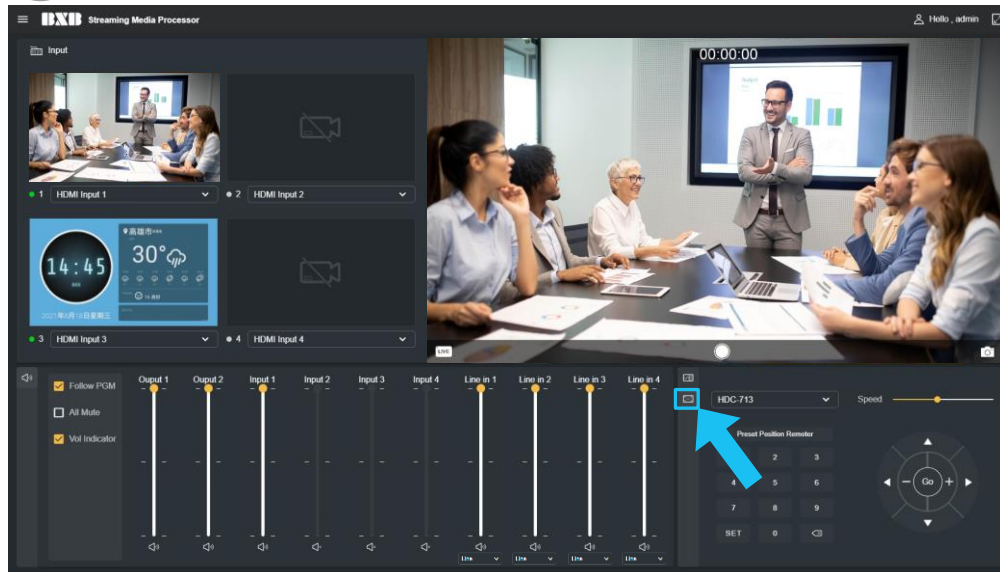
BXB Streaming Media Processor

Hello , admin

Input

1 HDMI Input 1

2 HDMI Input 2

高雄市
30°
14:45
2021年6月18日星期五

3 HDMI Input 3

4 HDMI Input 4

00:00:00

LIVE

Follow PGM

All Mute

Vol Indicator

| Ouput 1 | Ouput 2 | Input 1 | Input 2 | Input 3 | Input 4 | Line in 1 | Line in 2 | Line in 3 | Line in 4 |
|---|---|---|---|---|---|---|---|---|---|
| | | | | | | Line | Line | Line | Line |

HDC-713

Speed

Preset Position Remeter

| 1 | 2 | 3 |
|---|---|---|
| 4 | 5 | 6 |
| 7 | 8 | 9 |
| SET | 0 | |

Go